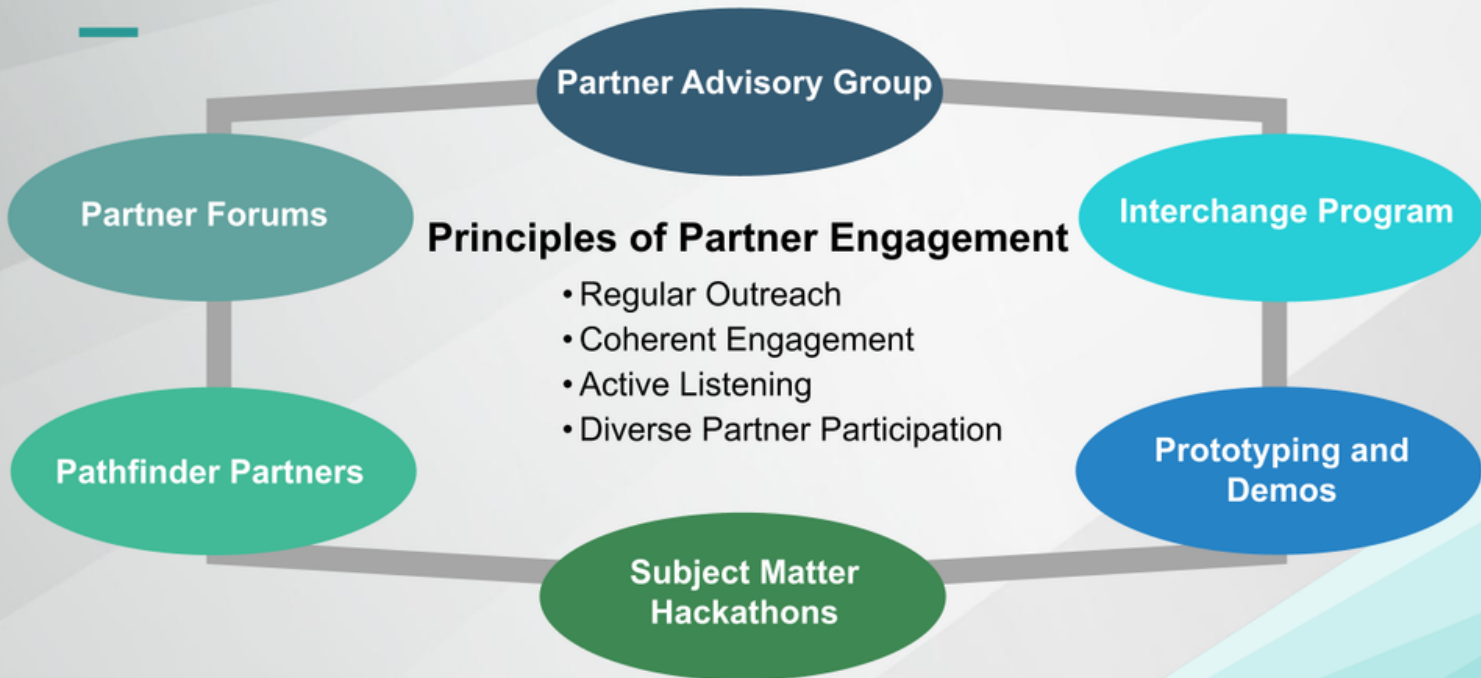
Partner Advisory Group

Partner Forums

Interchange Program

Principles of Partner Engagement
• Regular Outreach
• Coherent Engagement
• Active Listening
• Diverse Partner Participation

Pathfinder Partners

Prototyping and Demos

Subject Matter Hackathons